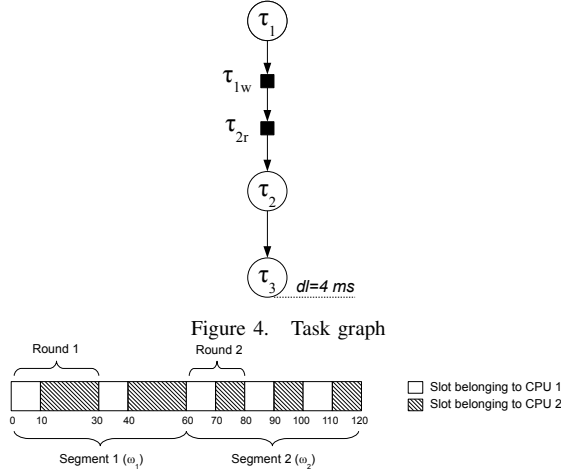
$\tau_1$

$\tau_{1w}$

$\tau_{2r}$

$\tau_2$

$\tau_3$

dl=4 ms

Figure 4. Task graph

Round 1

Round 2

0 10 30 40 60 70 80 90 100 110 120

Segment 1 ($\omega_1$)

Segment 2 ($\omega_2$)

Slot belonging to CPU 1

Slot belonging to CPU 2